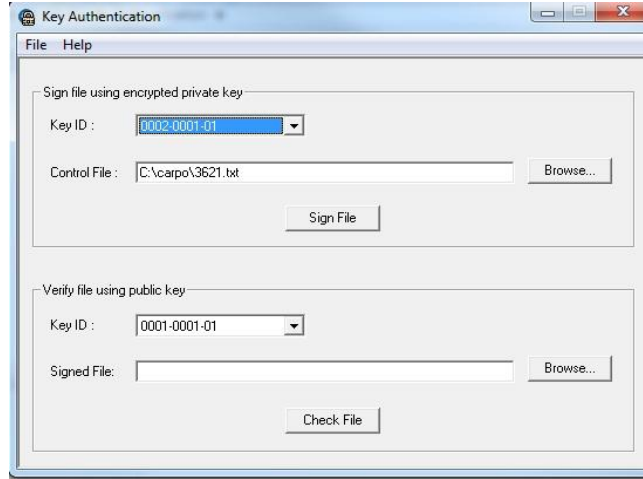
Key Authentication

File Help

Sign file using encrypted private key

Key ID : 0002-0001-01

Control File : C:\carpo\3621.txt

Browse...

Sign File

Verify file using public key

Key ID : 0001-0001-01

Signed File:

Browse...

Check File